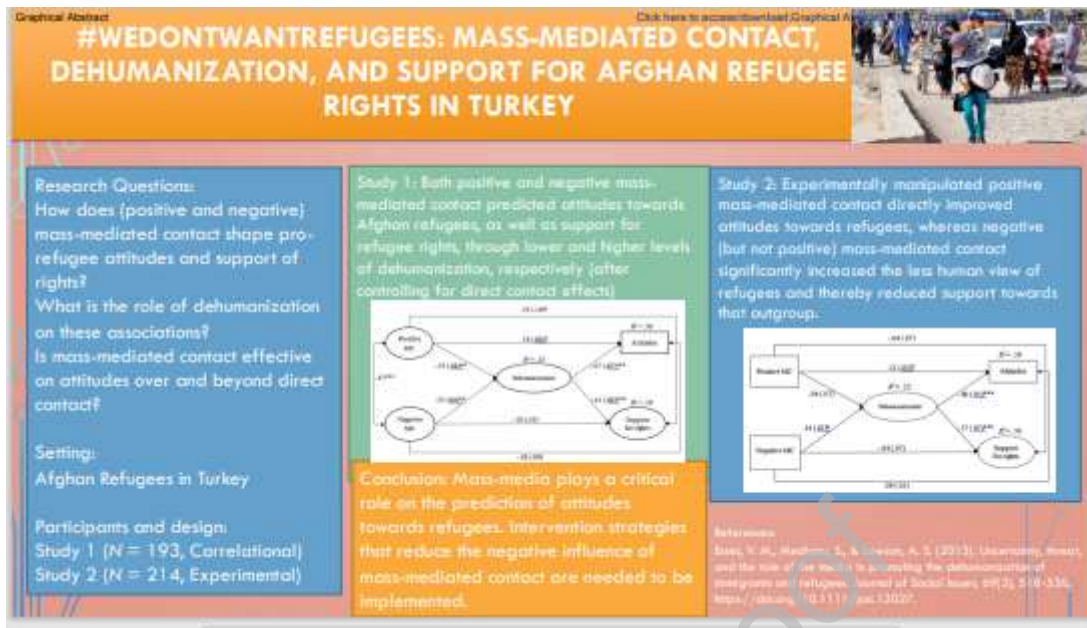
Graphical Abstract

Click here to access/download;Graphical A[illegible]

#WEDONTWANTREFUGEES: MASS-MEDIATED CONTACT, DEHUMANIZATION, AND SUPPORT FOR AFGHAN REFUGEE RIGHTS IN TURKEY

Research Questions:
How does (positive and negative) mass-mediated contact shape pro-refugee attitudes and support of rights?
What is the role of dehumanization on these associations?
Is mass-mediated contact effective on attitudes over and beyond direct contact?

Setting:
Afghan Refugees in Turkey

Participants and design:
Study 1 ($N$ = 193, Correlational)
Study 2 ($N$ = 214, Experimental)

Study 1: Both positive and negative mass-mediated contact predicted attitudes towards Afghan refugees, as well as support for refugee rights, through lower and higher levels of dehumanization, respectively (after controlling for direct contact effects)

Positive MC
Negative MC
Dehumanization
Attitudes
Support for rights
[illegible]

Conclusion: Mass-media plays a critical role on the prediction of attitudes towards refugees. Intervention strategies that reduce the negative influence of mass-mediated contact are needed to be implemented.

Study 2: Experimentally manipulated positive mass-mediated contact directly improved attitudes towards refugees, whereas negative (but not positive) mass-mediated contact significantly increased the less human view of refugees and thereby reduced support towards that outgroup.

Positive MC
Negative MC
Dehumanization
Attitudes
Support for rights
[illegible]

References
Esses, V. M., Medianu, S., & Lawson, A. S. (2013). Uncertainty, threat, and the role of the media in promoting the dehumanization of immigrants and refugees. Journal of Social Issues, 69(3), 518-536. https://doi.org/10.1111/josi.12027.